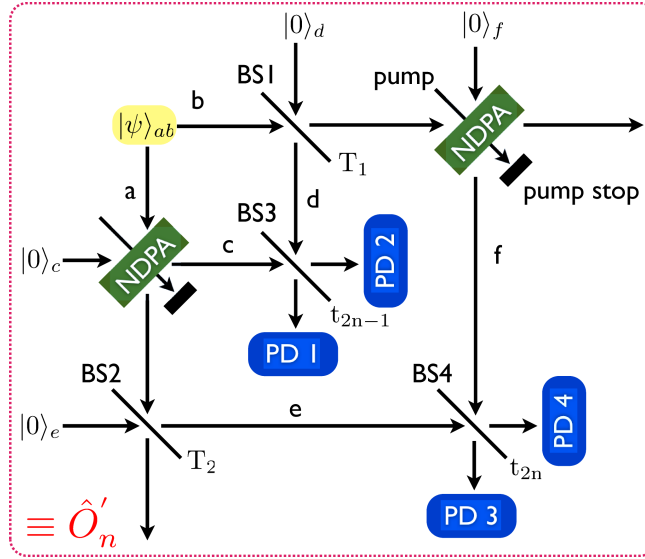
$|0\rangle_d$

$|0\rangle_f$

BS1

pump

b

$|\psi\rangle_{ab}$

NDPA

$\mathrm{T}_1$

pump stop

a

d

BS3

PD 2

$|0\rangle_c$

NDPA

c

f

$\mathrm{t}_{2\mathrm{n}-1}$

PD 1

BS2

BS4

PD 4

$|0\rangle_e$

e

$\mathrm{T}_2$

$\mathrm{t}_{2\mathrm{n}}$

PD 3

$\equiv \hat{O}_n^{'}$